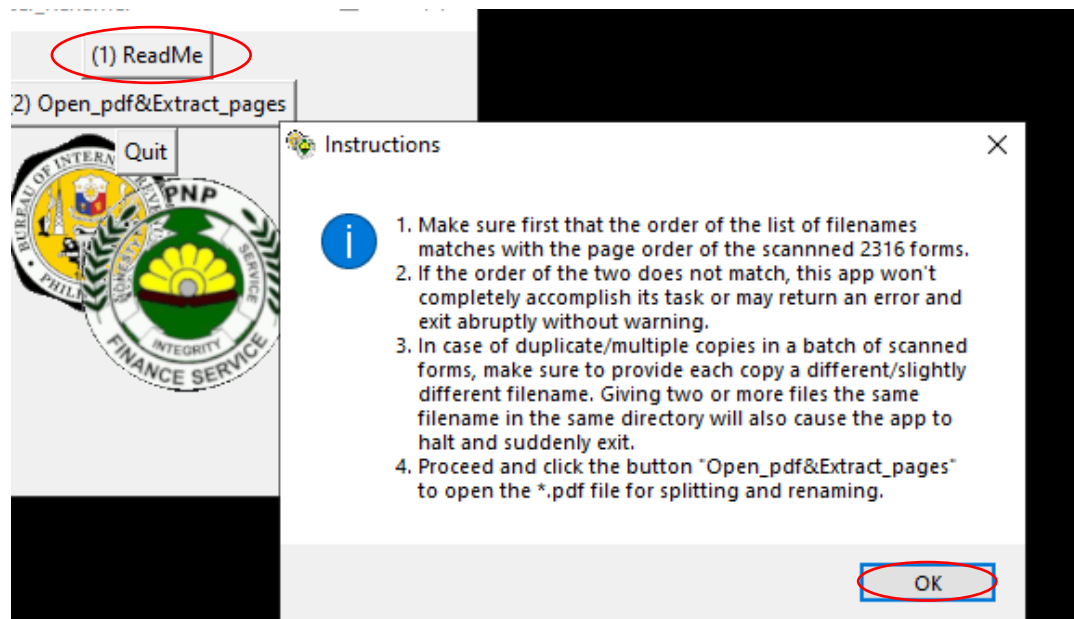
(1) ReadMe

2) Open_pdf&Extract_pages

Quit

BUREAU OF INTERN
PHIL

PNP
SERVICE
INTEGRITY
FINANCE SERVICE

Instructions

1. Make sure first that the order of the list of filenames matches with the page order of the scannned 2316 forms.
2. If the order of the two does not match, this app won't completely accomplish its task or may return an error and exit abruptly without warning.
3. In case of duplicate/multiple copies in a batch of scanned forms, make sure to provide each copy a different/slightly different filename. Giving two or more files the same filename in the same directory will also cause the app to halt and suddenly exit.
4. Proceed and click the button "Open_pdf&Extract_pages" to open the *.pdf file for splitting and renaming.

OK